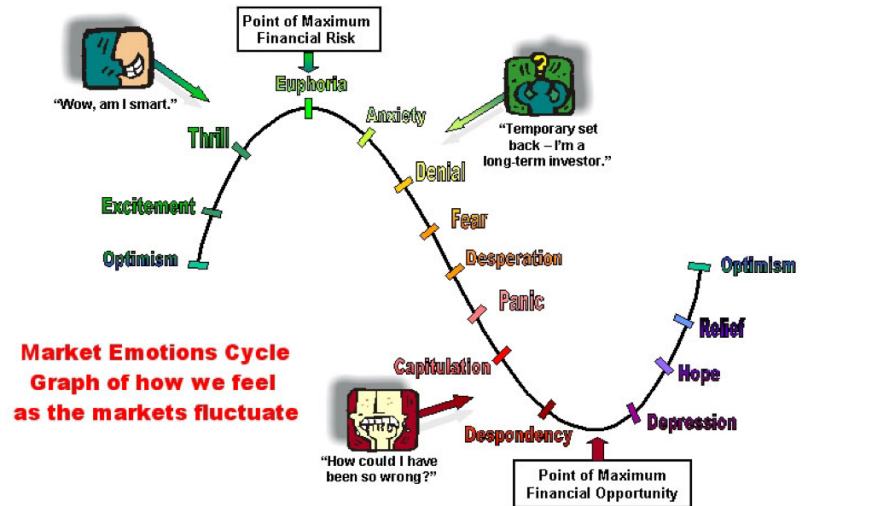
Point of Maximum Financial Risk

Euphoria

"Wow, am I smart."

Thrill

Excitement

Optimism

Anxiety

"Temporary set back – I'm a long-term investor."

Denial

Fear

Desperation

Panic

Capitulation

Despondency

"How could I have been so wrong?"

Depression

Hope

Relief

Optimism

Point of Maximum Financial Opportunity

Market Emotions Cycle
Graph of how we feel as the markets fluctuate